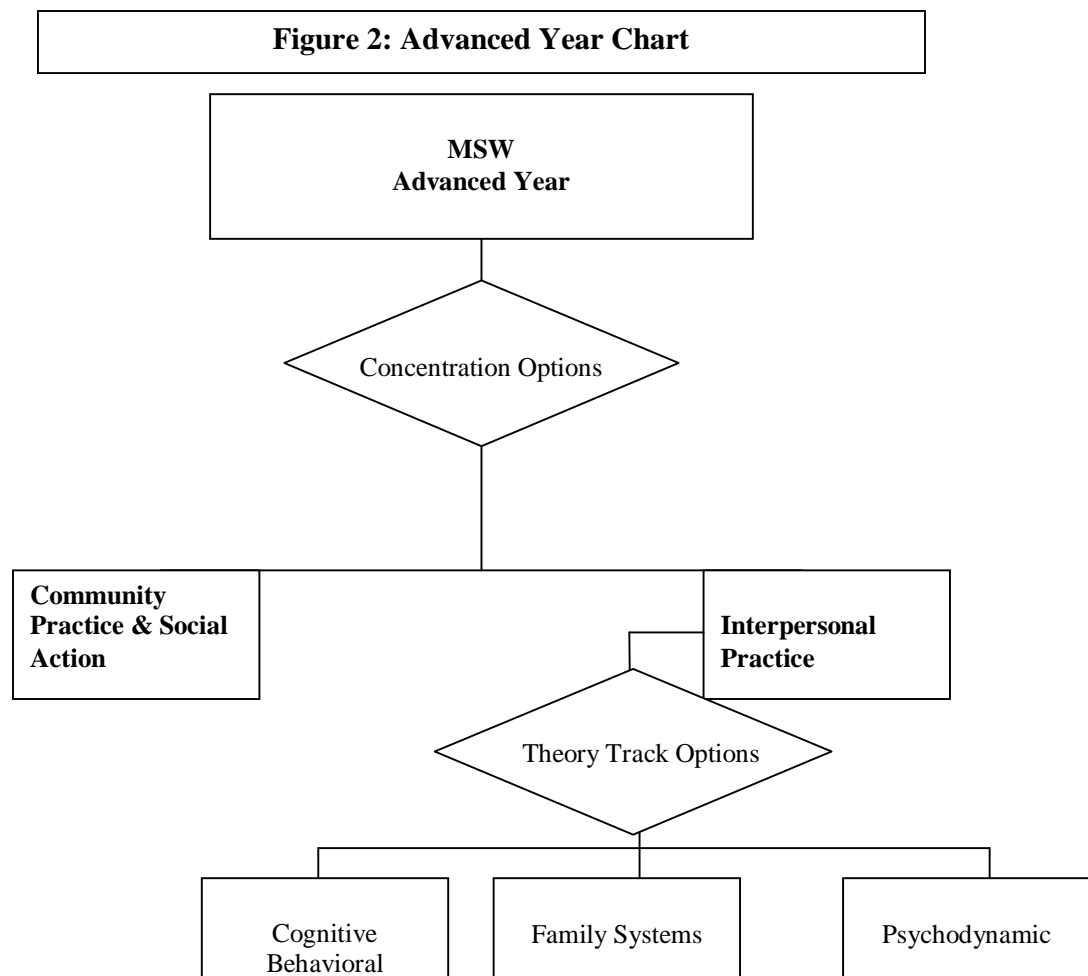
Figure 2: Advanced Year Chart

MSW
Advanced Year

Concentration Options

Community Practice & Social Action

Interpersonal Practice

Theory Track Options

Cognitive Behavioral

Family Systems

Psychodynamic